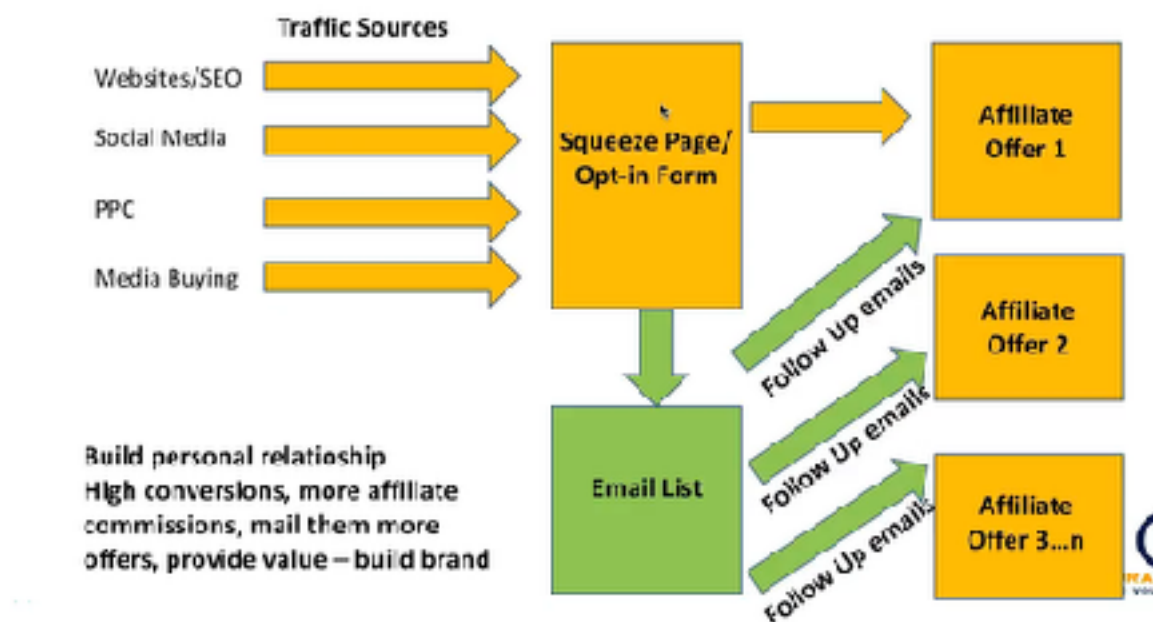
Traffic Sources

Websites/SEO

Social Media

PPC

Media Buying

Squeeze Page/ Opt-in Form

Affiliate Offer 1

Affiliate Offer 2

Affiliate Offer 3...n

Follow Up emails

Follow Up emails

Follow Up emails

Email List

Build personal relationship
High conversions, more affiliate commissions, mail them more offers, provide value – build brand

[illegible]